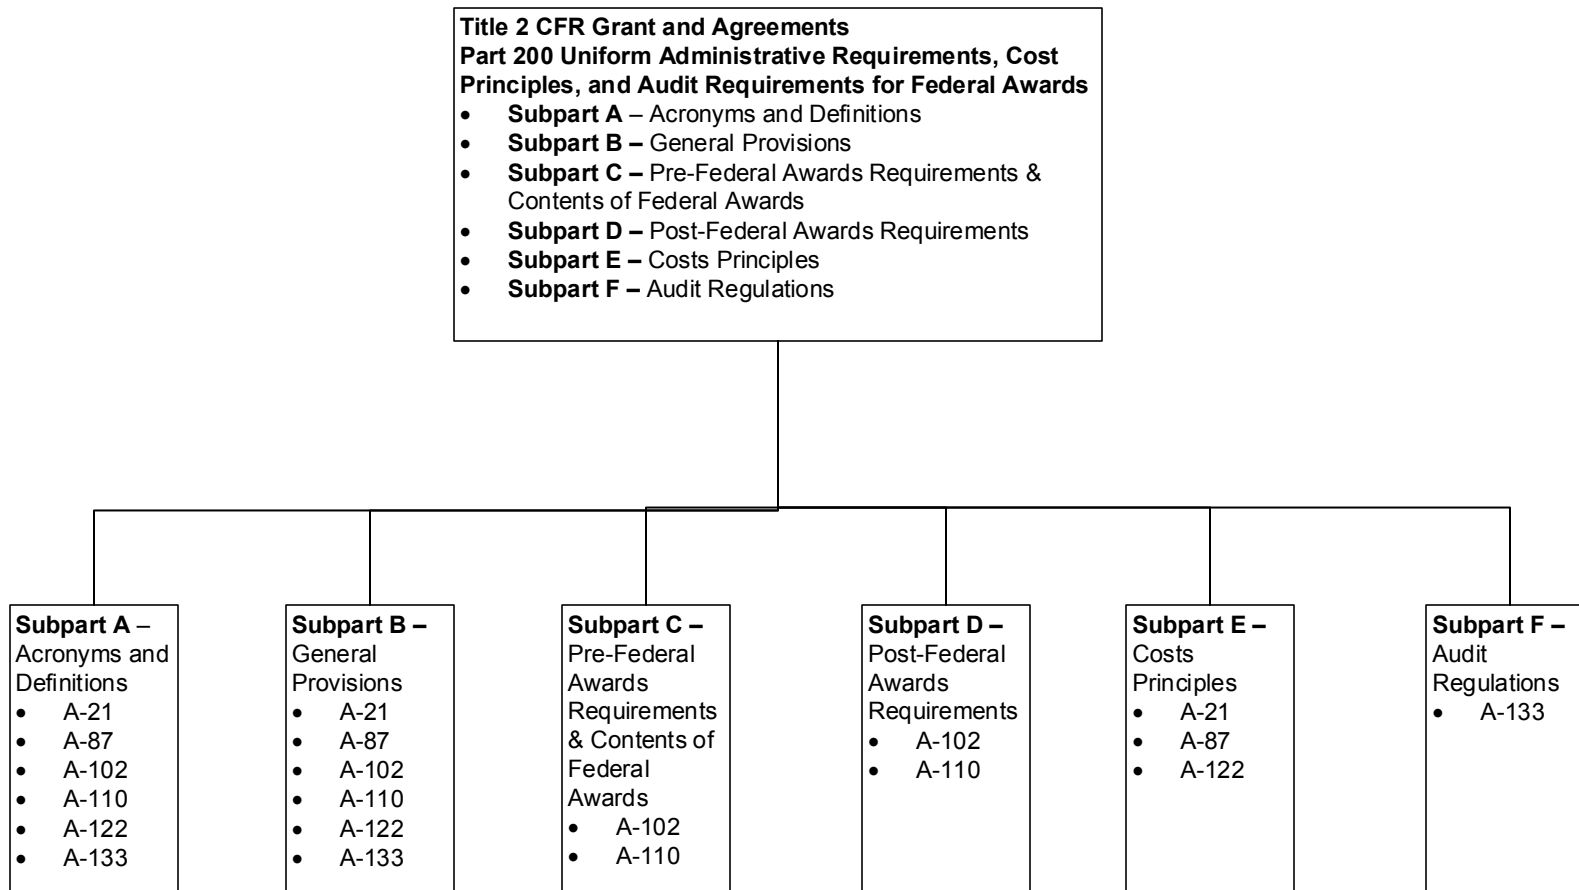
Title 2 CFR Grant and Agreements
Part 200 Uniform Administrative Requirements, Cost Principles, and Audit Requirements for Federal Awards

- Subpart A – Acronyms and Definitions
- Subpart B – General Provisions
- Subpart C – Pre-Federal Awards Requirements & Contents of Federal Awards
- Subpart D – Post-Federal Awards Requirements
- Subpart E – Costs Principles
- Subpart F – Audit Regulations

Subpart A – Acronyms and Definitions
- A-21
- A-87
- A-102
- A-110
- A-122
- A-133

Subpart B – General Provisions
- A-21
- A-87
- A-102
- A-110
- A-122
- A-133

Subpart C – Pre-Federal Awards Requirements & Contents of Federal Awards
- A-102
- A-110

Subpart D – Post-Federal Awards Requirements
- A-102
- A-110

Subpart E – Costs Principles
- A-21
- A-87
- A-122

Subpart F – Audit Regulations
- A-133